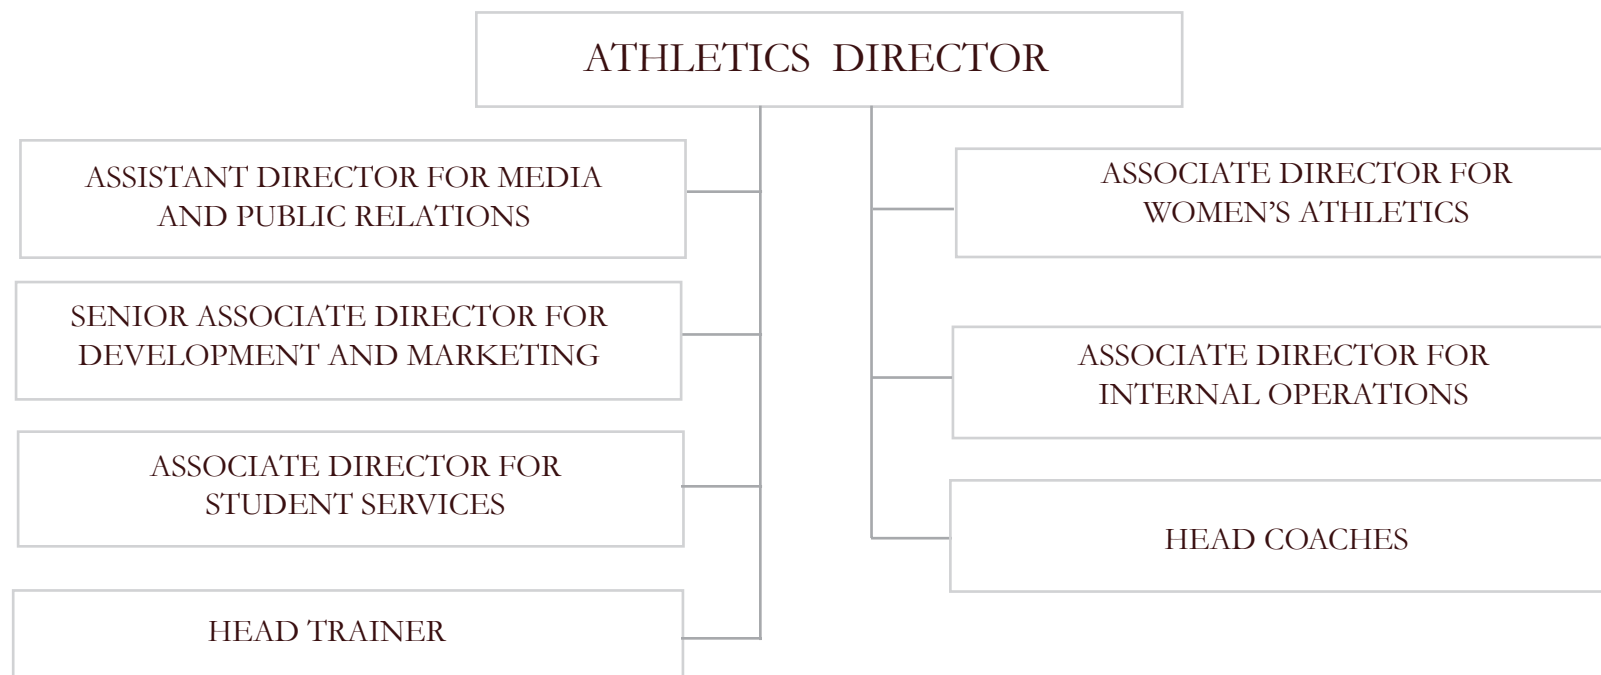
ATHLETICS DIRECTOR

ASSISTANT DIRECTOR FOR MEDIA AND PUBLIC RELATIONS

SENIOR ASSOCIATE DIRECTOR FOR DEVELOPMENT AND MARKETING

ASSOCIATE DIRECTOR FOR STUDENT SERVICES

HEAD TRAINER

ASSOCIATE DIRECTOR FOR WOMEN'S ATHLETICS

ASSOCIATE DIRECTOR FOR INTERNAL OPERATIONS

HEAD COACHES